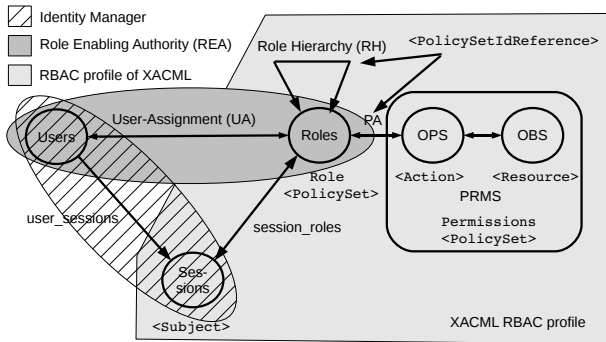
Identity Manager

Role Enabling Authority (REA)

RBAC profile of XACML

Role Hierarchy (RH)

<PolicySetIdReference>

User-Assignment (UA)

Users

Roles

PA

OPS

OBS

Role
<PolicySet>

<Action>

<Resource>

PRMS

Permissions
<PolicySet>

user_sessions

session_roles

Ses-
sions

<Subject>

XACML RBAC profile